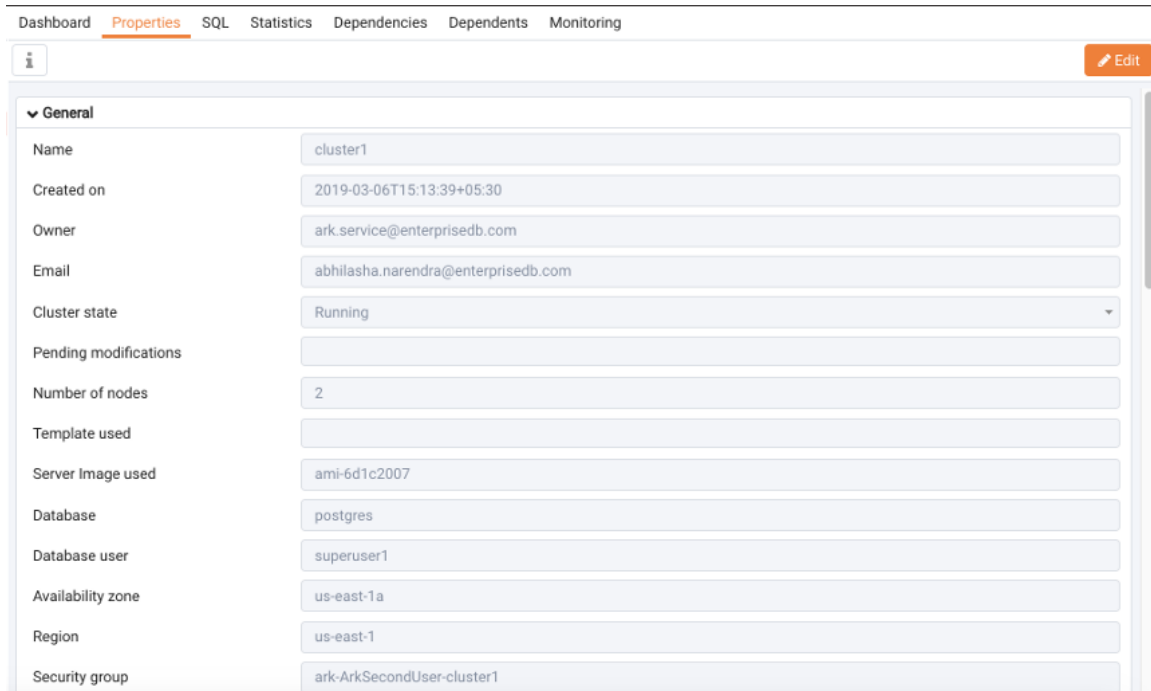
Dashboard Properties SQL Statistics Dependencies Dependents Monitoring

Edit

General

| | |
|---|---|
| Name | cluster1 |
| Created on | 2019-03-06T15:13:39+05:30 |
| Owner | ark.service@enterprisedb.com |
| Email | abhilasha.narendra@enterprisedb.com |
| Cluster state | Running |
| Pending modifications | |
| Number of nodes | 2 |
| Template used | |
| Server Image used | ami-6d1c2007 |
| Database | postgres |
| Database user | superuser1 |
| Availability zone | us-east-1a |
| Region | us-east-1 |
| Security group | ark-ArkSecondUser-cluster1 |